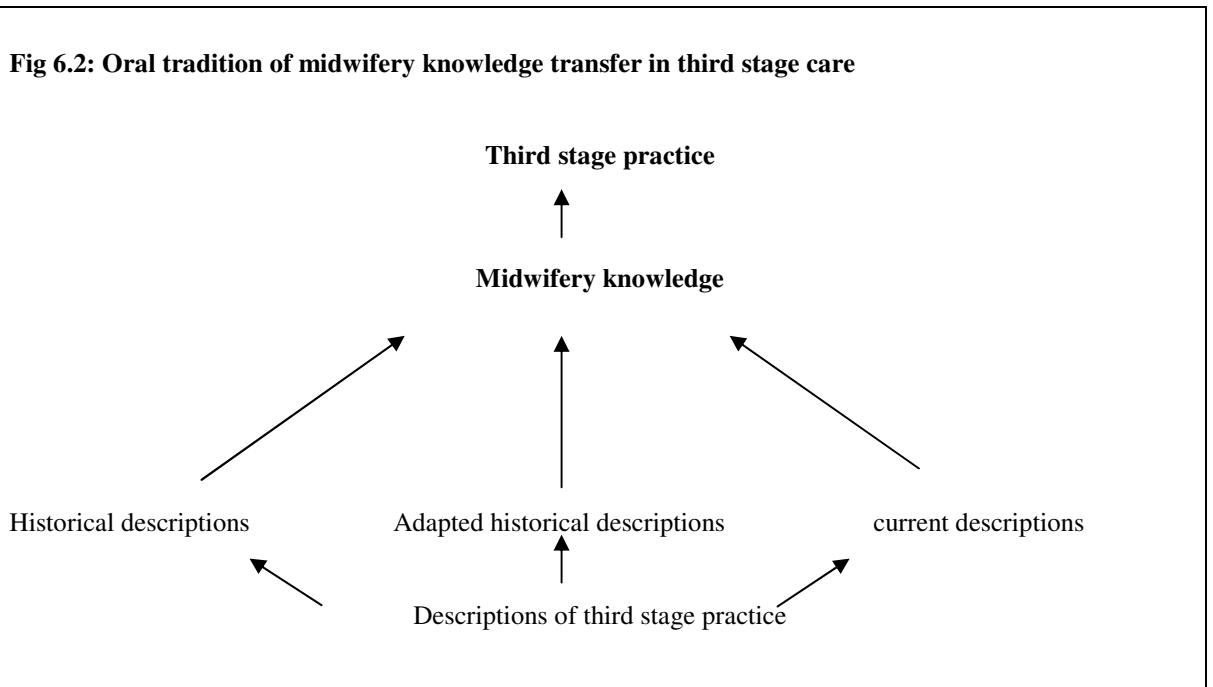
**Fig 6.2: Oral tradition of midwifery knowledge transfer in third stage care**

**Third stage practice**

**Midwifery knowledge**

Historical descriptions

Adapted historical descriptions

current descriptions

Descriptions of third stage practice